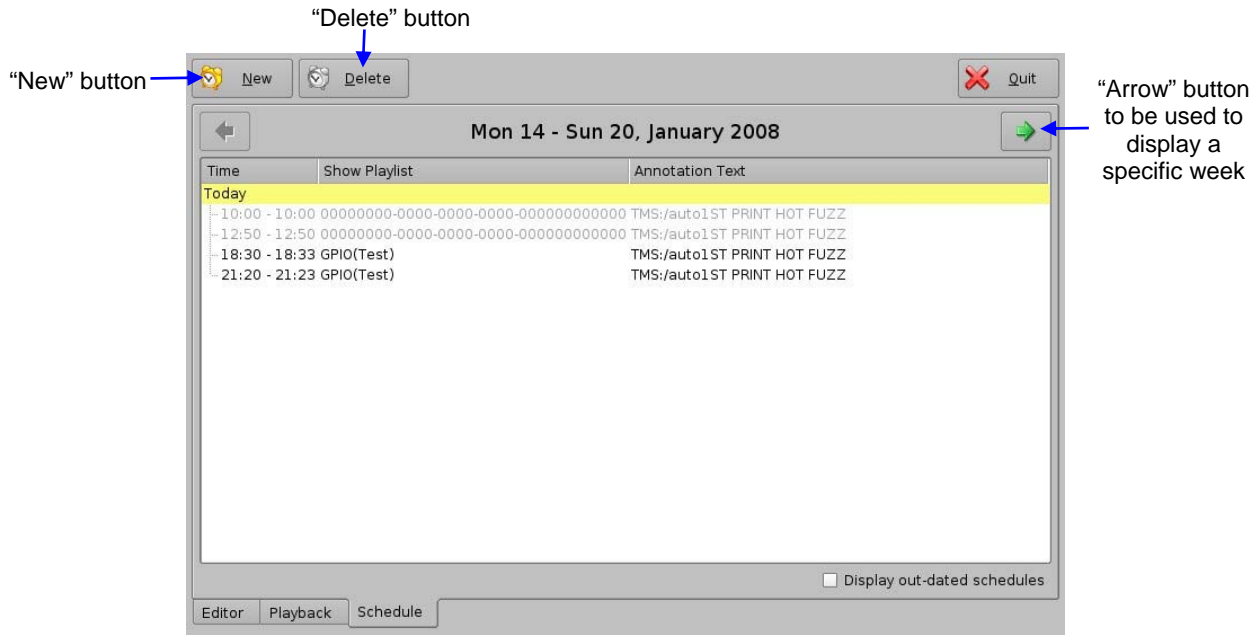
"Delete" button

"New" button

New

Delete

Quit

"Arrow" button to be used to display a specific week

Mon 14 - Sun 20, January 2008

| Time | Show Playlist | Annotation Text |
|---|---|---|
| Today | | |
| 10:00 - 10:00 | 00000000-0000-0000-0000-000000000000 | TMS:/auto1ST PRINT HOT FUZZ |
| 12:50 - 12:50 | 00000000-0000-0000-0000-000000000000 | TMS:/auto1ST PRINT HOT FUZZ |
| 18:30 - 18:33 | GPIO(Test) | TMS:/auto1ST PRINT HOT FUZZ |
| 21:20 - 21:23 | GPIO(Test) | TMS:/auto1ST PRINT HOT FUZZ |

Display out-dated schedules

Editor Playback Schedule